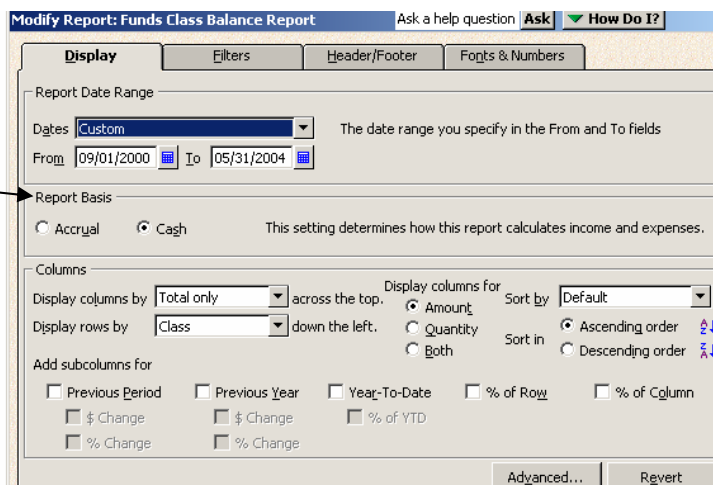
Modify Report: Funds Class Balance Report

Ask a help question Ask

How Do I?

Display | Filters | Header/Footer | Fonts & Numbers

Report Date Range

Dates Custom

The date range you specify in the From and To fields

From 09/01/2000 To 05/31/2004

Report Basis

Accrual

Cash

This setting determines how this report calculates income and expenses.

Columns

Display columns by Total only across the top.

Display rows by Class down the left.

Display columns for

Amount

Quantity

Both

Sort by Default

Sort in

Ascending order

Descending order

Add subcolumns for

Previous Period

$ Change

% Change

Previous Year

$ Change

% Change

Year-To-Date

% of YTD

% of Row

% of Column

Advanced...

Revert